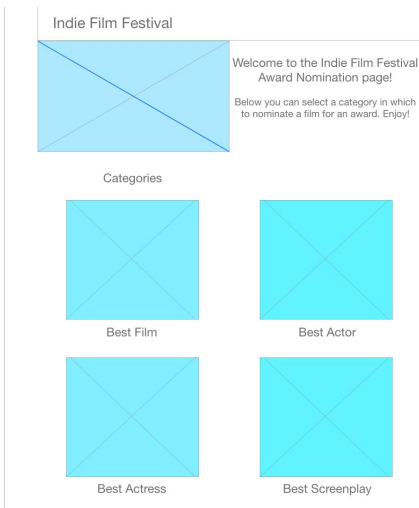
Indie Film Festival

Welcome to the Indie Film Festival Award Nomination page!

Below you can select a category in which to nominate a film for an award. Enjoy!

Categories

Best Film

Best Actor

Best Actress

Best Screenplay